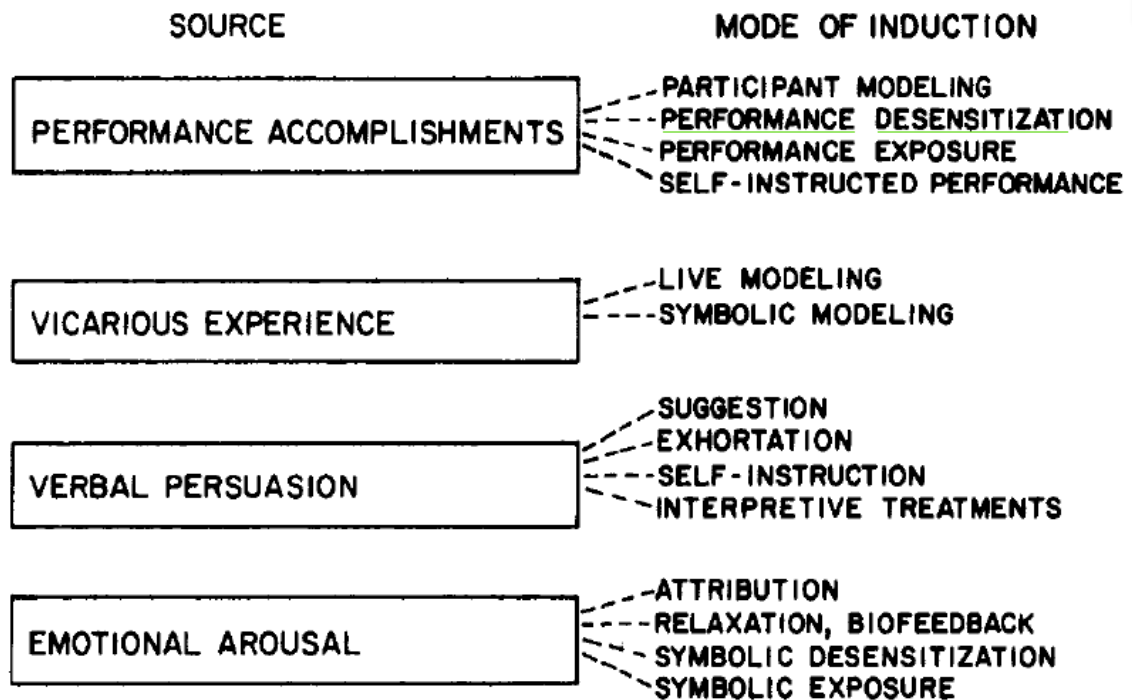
SOURCE

MODE OF INDUCTION

PERFORMANCE ACCOMPLISHMENTS

PARTICIPANT MODELING
PERFORMANCE DESENSITIZATION
PERFORMANCE EXPOSURE
SELF-INSTRUCTED PERFORMANCE

VICARIOUS EXPERIENCE

LIVE MODELING
SYMBOLIC MODELING

VERBAL PERSUASION

SUGGESTION
EXHORTATION
SELF-INSTRUCTION
INTERPRETIVE TREATMENTS

EMOTIONAL AROUSAL

ATTRIBUTION
RELAXATION, BIOFEEDBACK
SYMBOLIC DESENSITIZATION
SYMBOLIC EXPOSURE